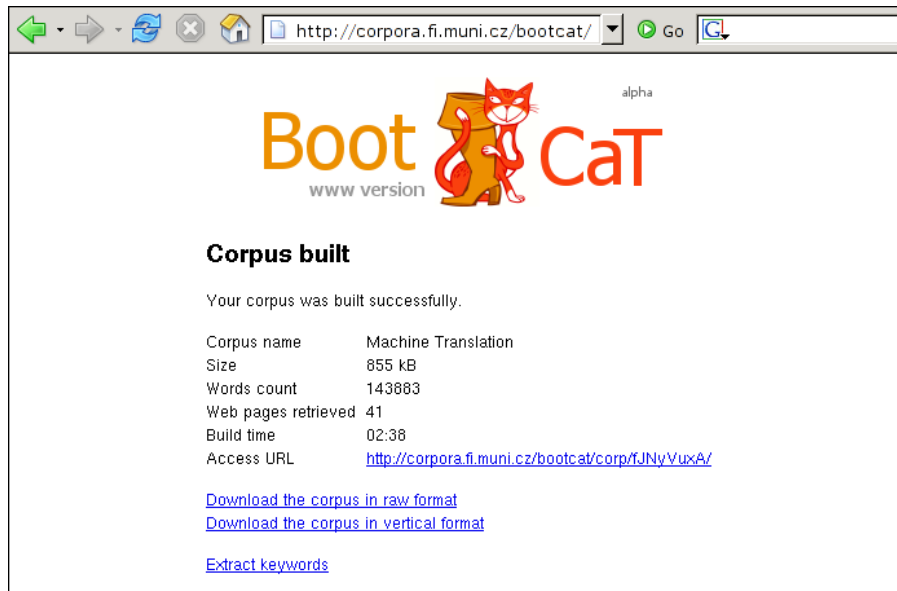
http://corpora.fi.muni.cz/bootcat/ Go

Boot CaT alpha
www version

Corpus built

Your corpus was built successfully.

| | |
|---|---|
| Corpus name | Machine Translation |
| Size | 855 kB |
| Words count | 143883 |
| Web pages retrieved | 41 |
| Build time | 02:38 |
| Access URL | http://corpora.fi.muni.cz/bootcat/corp/fJNyVuxA/ |

Download the corpus in raw format
Download the corpus in vertical format

Extract keywords